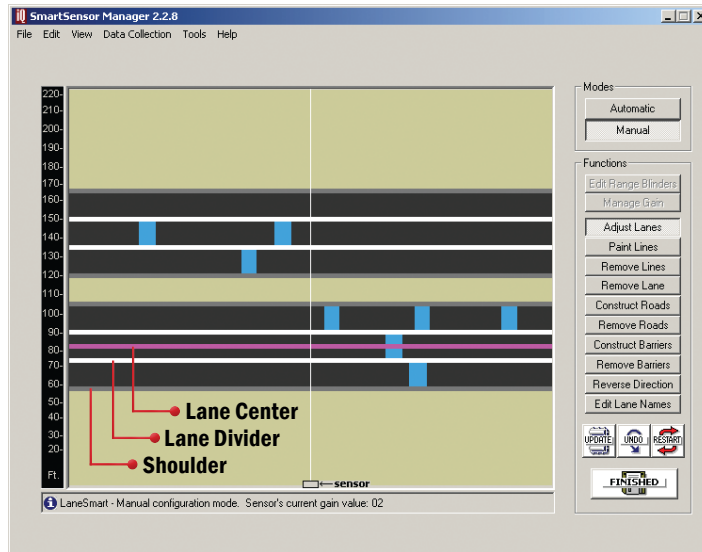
SmartSensor Manager 2.2.8

File Edit View Data Collection Tools Help

220-
210-
200-
190-
180-
170-
160-
150-
140-
130-
120-
110-
100-
90-
80-
70-
60-
50-
40-
30-
20-
Ft.

Lane Center
Lane Divider
Shoulder

sensor

LaneSmart - Manual configuration mode. Sensor's current gain value: 02

Modes
Automatic
Manual

Functions
Edit Range Blinders
Manage Gain
Adjust Lanes
Paint Lines
Remove Lines
Remove Lane
Construct Roads
Remove Roads
Construct Barriers
Remove Barriers
Reverse Direction
Edit Lane Names

UPDATE
UNDO
RESTART

FINISHED